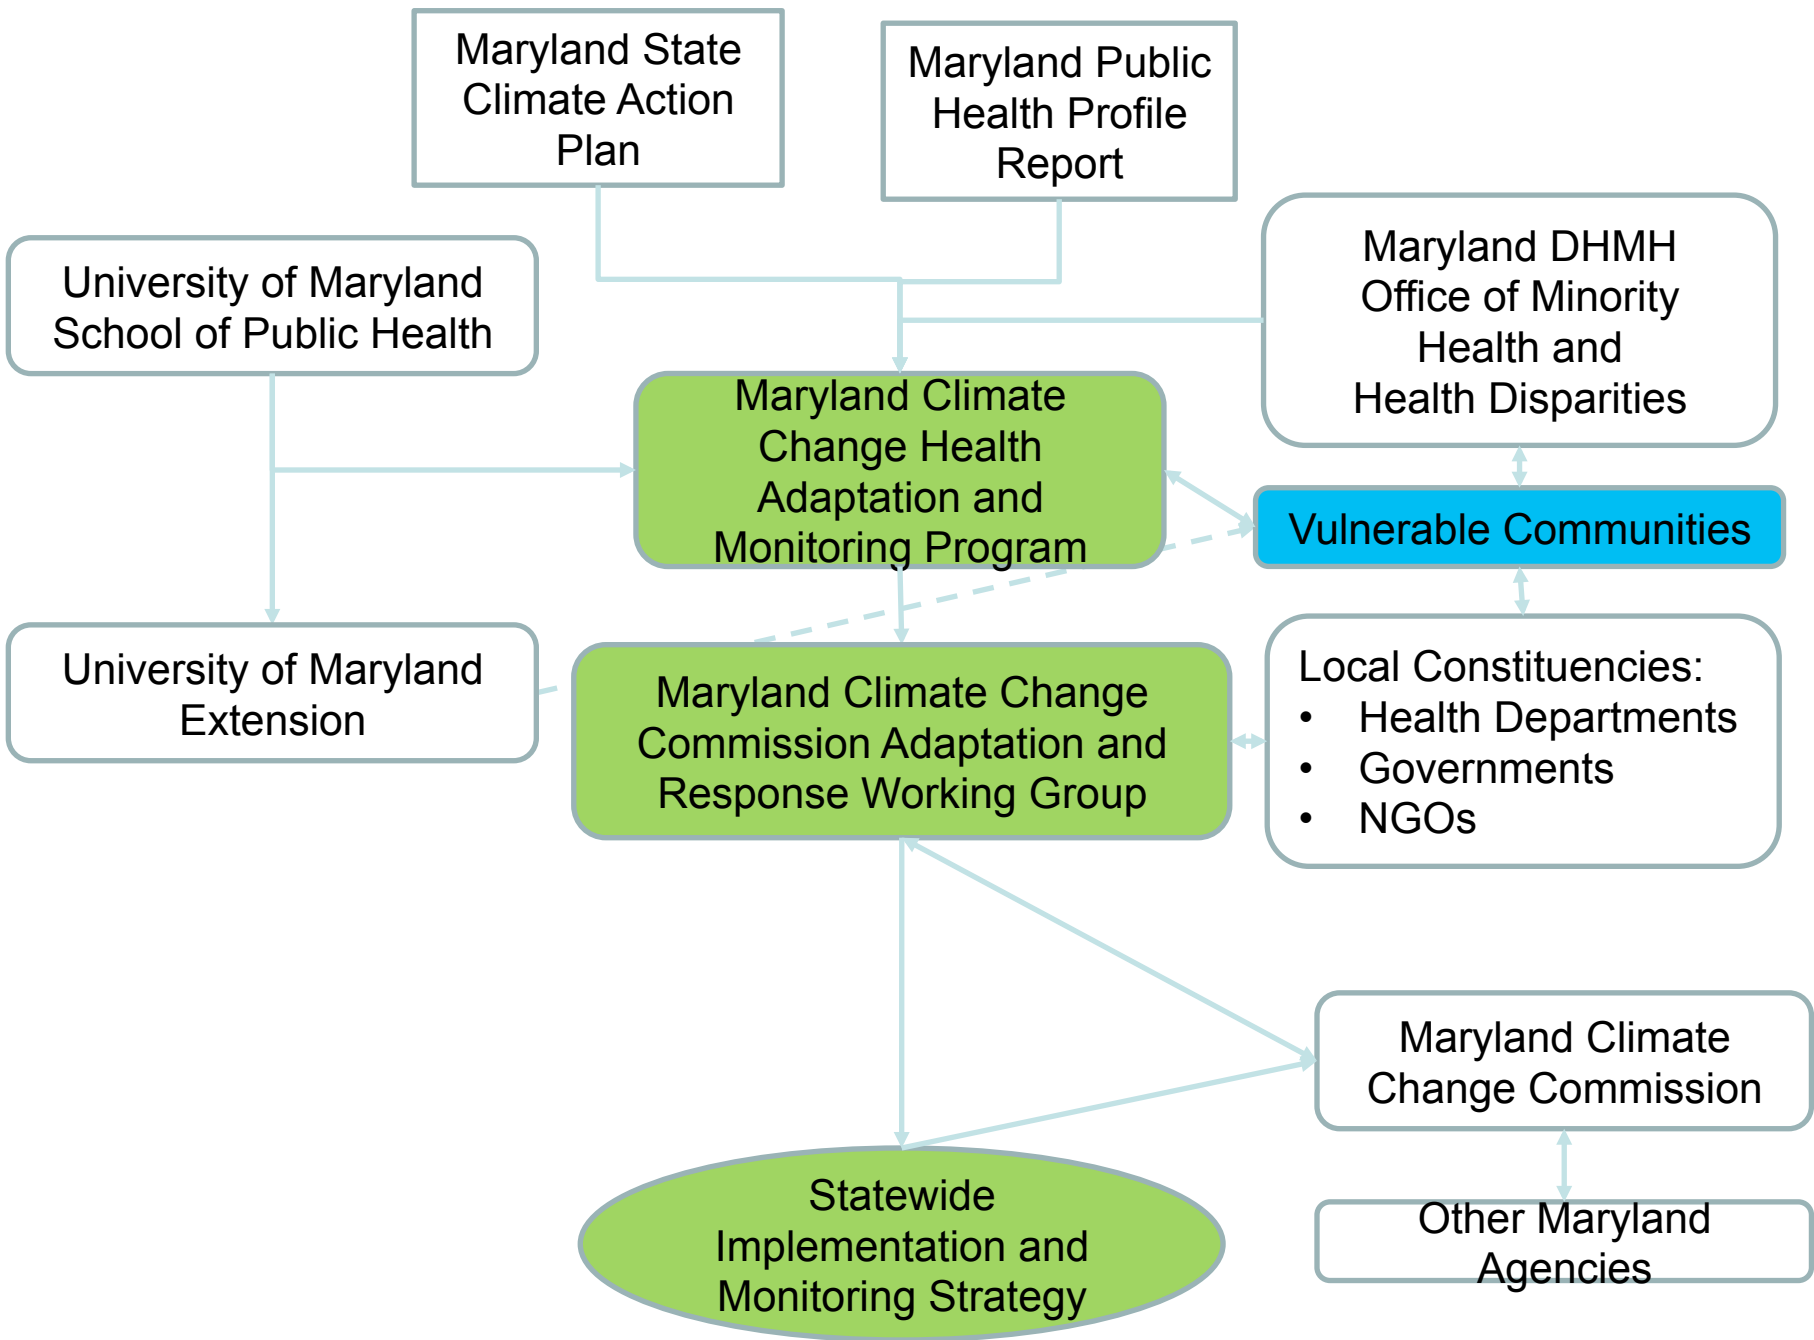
Maryland State Climate Action Plan

Maryland Public Health Profile Report

University of Maryland School of Public Health

Maryland DHMH Office of Minority Health and Health Disparities

Maryland Climate Change Health Adaptation and Monitoring Program

Vulnerable Communities

University of Maryland Extension

Maryland Climate Change Commission Adaptation and Response Working Group

Local Constituencies:
• Health Departments
• Governments
• NGOs

Maryland Climate Change Commission

Statewide Implementation and Monitoring Strategy

Other Maryland Agencies